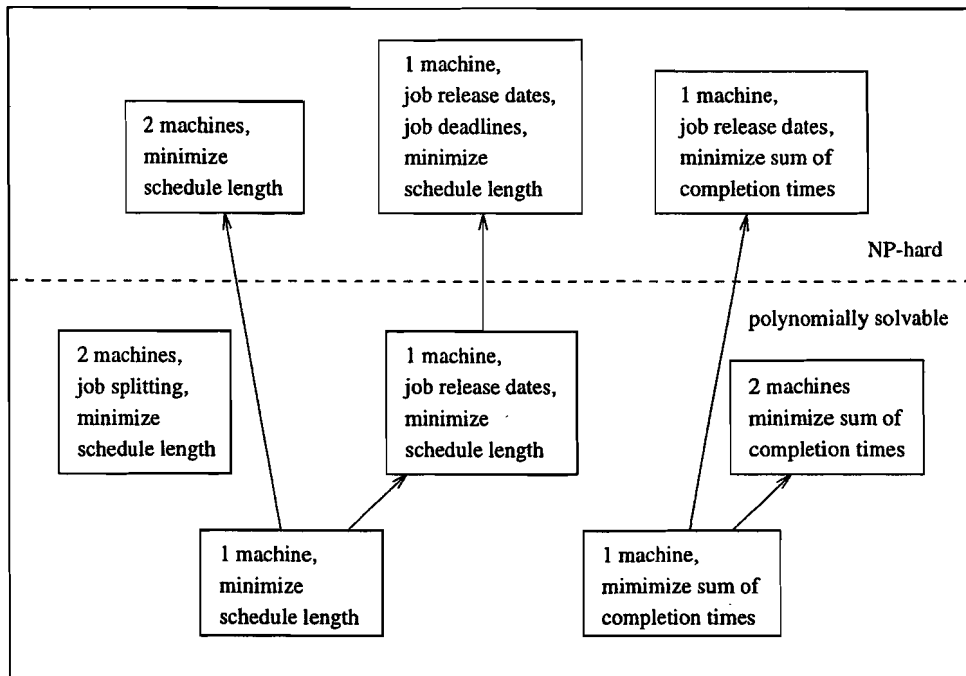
1 machine, job release dates, job deadlines, minimize schedule length

2 machines, minimize schedule length

1 machine, job release dates, minimize sum of completion times

NP-hard

polynomially solvable

2 machines, job splitting, minimize schedule length

1 machine, job release dates, minimize schedule length

2 machines minimize sum of completion times

1 machine, minimize schedule length

1 machine, mimimize sum of completion times